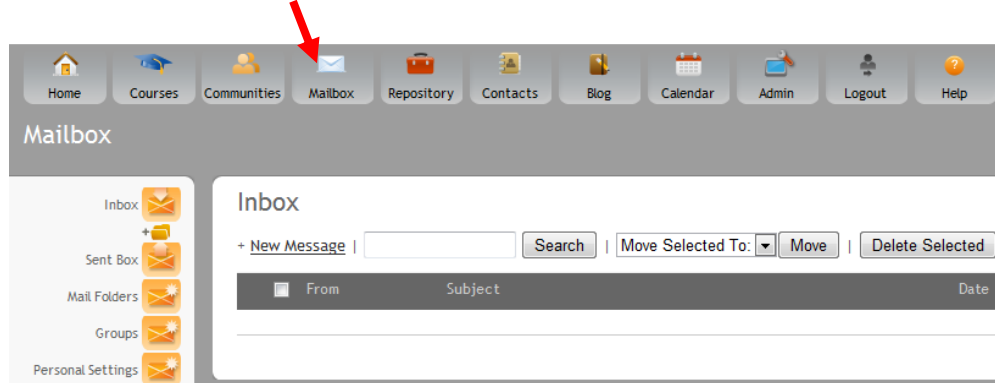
Home Courses Communities Mailbox Repository Contacts Blog Calendar Admin Logout Help

Mailbox

Inbox
Sent Box
Mail Folders
Groups
Personal Settings

Inbox

+ New Message | Search | Move Selected To: Move | Delete Selected

From Subject Date